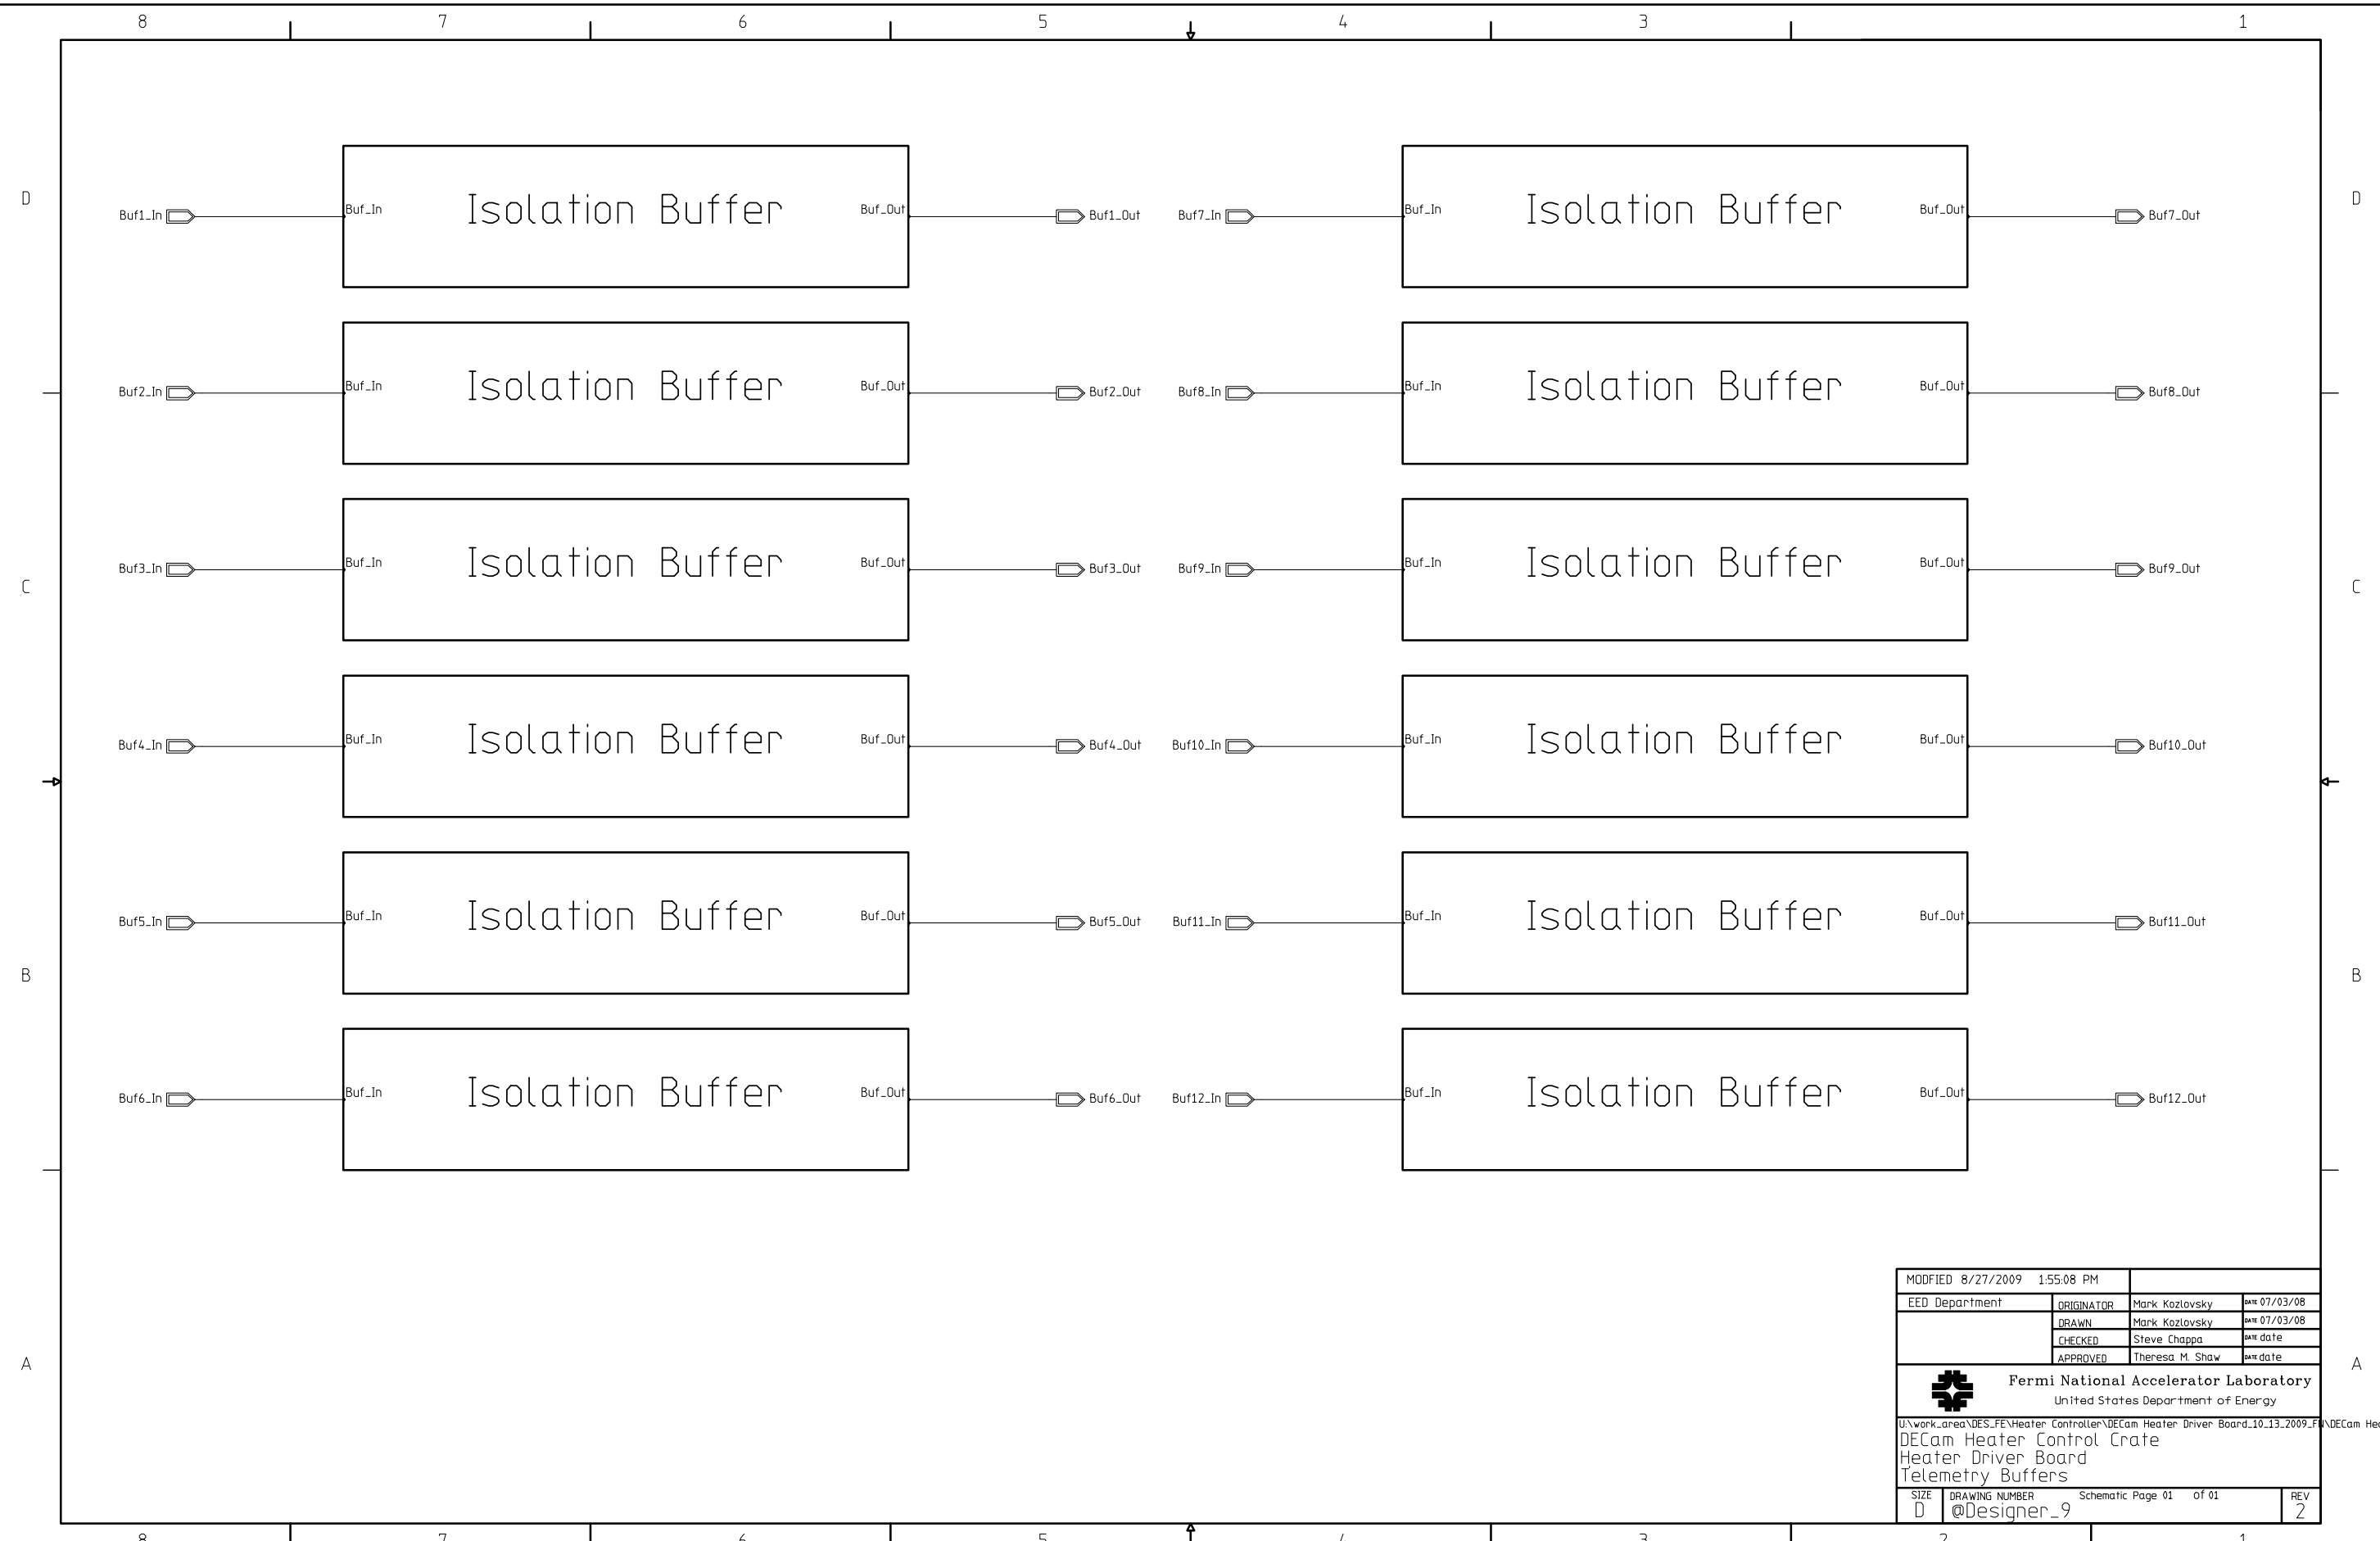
8 7 6 5 4 3 1

D

Buf1_In Buf_In Isolation Buffer Buf_Out Buf1_Out
Buf7_In Buf_In Isolation Buffer Buf_Out Buf7_Out

Buf2_In Buf_In Isolation Buffer Buf_Out Buf2_Out
Buf8_In Buf_In Isolation Buffer Buf_Out Buf8_Out

C

Buf3_In Buf_In Isolation Buffer Buf_Out Buf3_Out
Buf9_In Buf_In Isolation Buffer Buf_Out Buf9_Out

Buf4_In Buf_In Isolation Buffer Buf_Out Buf4_Out
Buf10_In Buf_In Isolation Buffer Buf_Out Buf10_Out

B

Buf5_In Buf_In Isolation Buffer Buf_Out Buf5_Out
Buf11_In Buf_In Isolation Buffer Buf_Out Buf11_Out

Buf6_In Buf_In Isolation Buffer Buf_Out Buf6_Out
Buf12_In Buf_In Isolation Buffer Buf_Out Buf12_Out

A

MODFIED 8/27/2009 1:55:08 PM

| EED Department | ORIGINATOR | Mark Kozlovsky | DATE 07/03/08 |
|---|---|---|---|
| | DRAWN | Mark Kozlovsky | DATE 07/03/08 |
| | CHECKED | Steve Chappa | DATE date |
| | APPROVED | Theresa M. Shaw | DATE date |

Fermi National Accelerator Laboratory
United States Department of Energy

U:\work_area\DES_FE\Heater Controller\DECam Heater Driver Board_10_13_2009_F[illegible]\DECam He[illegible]

DECam Heater Control Crate
Heater Driver Board
Telemetry Buffers

SIZE D DRAWING NUMBER @Designer_9 Schematic Page 01 of 01 REV 2

8 7 6 5 4 3 2 1